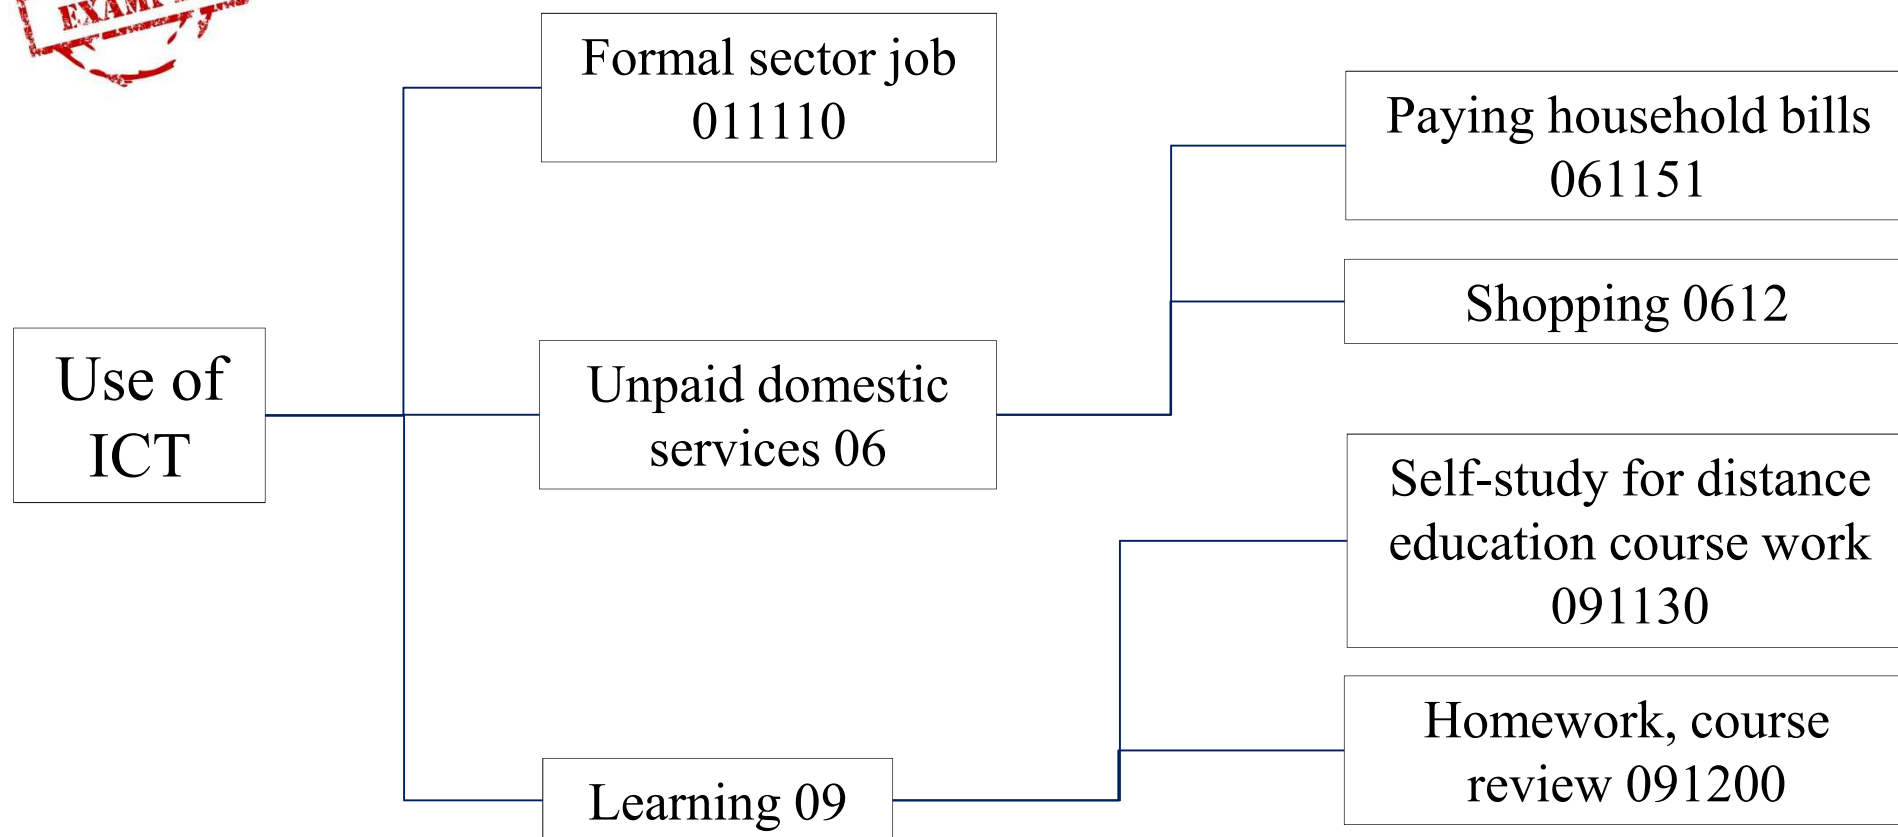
EXAM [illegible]

Use of ICT

Formal sector job 011110

Unpaid domestic services 06

Learning 09

Paying household bills 061151

Shopping 0612

Self-study for distance education course work 091130

Homework, course review 091200